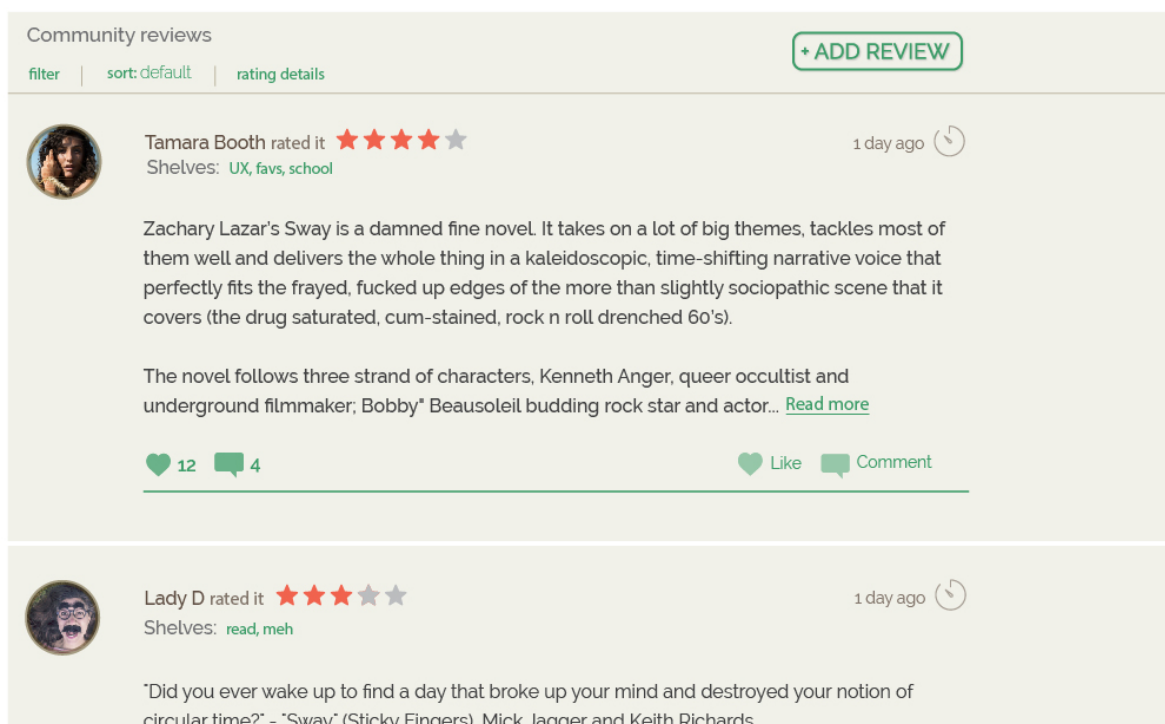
Community reviews

filter | sort: default | rating details

+ ADD REVIEW

Tamara Booth rated it

Shelves: UX, favs, school

1 day ago

Zachary Lazar's Sway is a damned fine novel. It takes on a lot of big themes, tackles most of them well and delivers the whole thing in a kaleidoscopic, time-shifting narrative voice that perfectly fits the frayed, fucked up edges of the more than slightly sociopathic scene that it covers (the drug saturated, cum-stained, rock n roll drenched 60's).

The novel follows three strand of characters, Kenneth Anger, queer occultist and underground filmmaker; Bobby" Beausoleil budding rock star and actor... Read more

12 4

Like Comment

Lady D rated it

Shelves: read, meh

1 day ago

"Did you ever wake up to find a day that broke up your mind and destroyed your notion of circular time?" - "Sway" (Sticky Fingers), Mick Jagger and Keith Richards